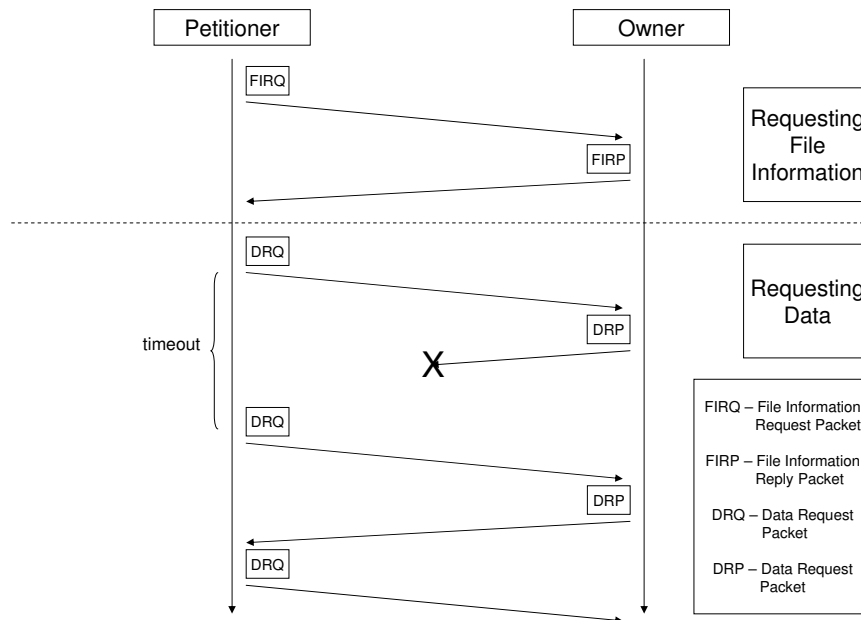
Petitioner

Owner

FIRQ

FIRP

Requesting File Information

DRQ

DRP

Requesting Data

timeout

X

DRQ

DRP

DRQ

FIRQ – File Information Request Packet

FIRP – File Information Reply Packet

DRQ – Data Request Packet

DRP – Data Request Packet